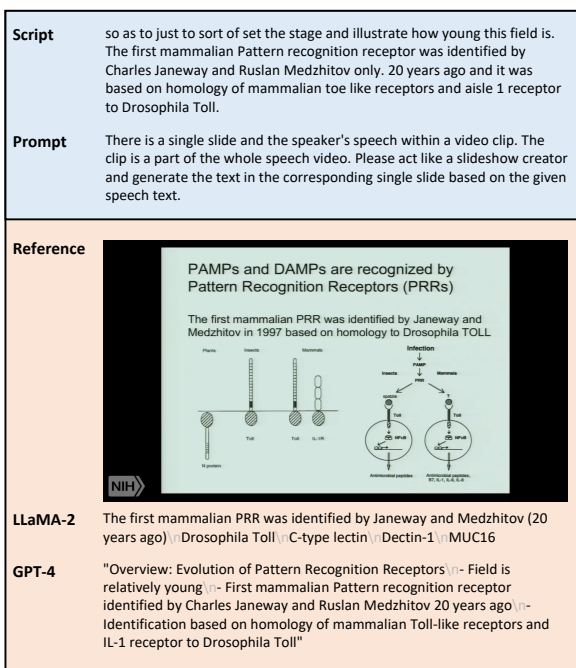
| | |
|---|---|
| **Script** | so as to just to sort of set the stage and illustrate how young this field is. The first mammalian Pattern recognition receptor was identified by Charles Janeway and Ruslan Medzhitov only. 20 years ago and it was based on homology of mammalian toe like receptors and aisle 1 receptor to Drosophila Toll. |
| **Prompt** | There is a single slide and the speaker's speech within a video clip. The clip is a part of the whole speech video. Please act like a slideshow creator and generate the text in the corresponding single slide based on the given speech text. |

**Reference**

PAMPs and DAMPs are recognized by Pattern Recognition Receptors (PRRs)

The first mammalian PRR was identified by Janeway and Medzhitov in 1997 based on homology to Drosophila TOLL

Plants Insects Mammals

Toll Toll IL-1R

N protein

Infection
PAMP
Insects Mammals
PRR
Toll Toll
NFκB NFκB
Antimicrobial peptides Antimicrobial peptides, B7, IL-1, IL-6, IL-8

NIH

| | |
|---|---|
| **LLaMA-2** | The first mammalian PRR was identified by Janeway and Medzhitov (20 years ago)\nDrosophila Toll\nC-type lectin\nDectin-1\nMUC16 |
| **GPT-4** | "Overview: Evolution of Pattern Recognition Receptors\n- Field is relatively young\n- First mammalian Pattern recognition receptor identified by Charles Janeway and Ruslan Medzhitov 20 years ago\n- Identification based on homology of mammalian Toll-like receptors and IL-1 receptor to Drosophila Toll" |